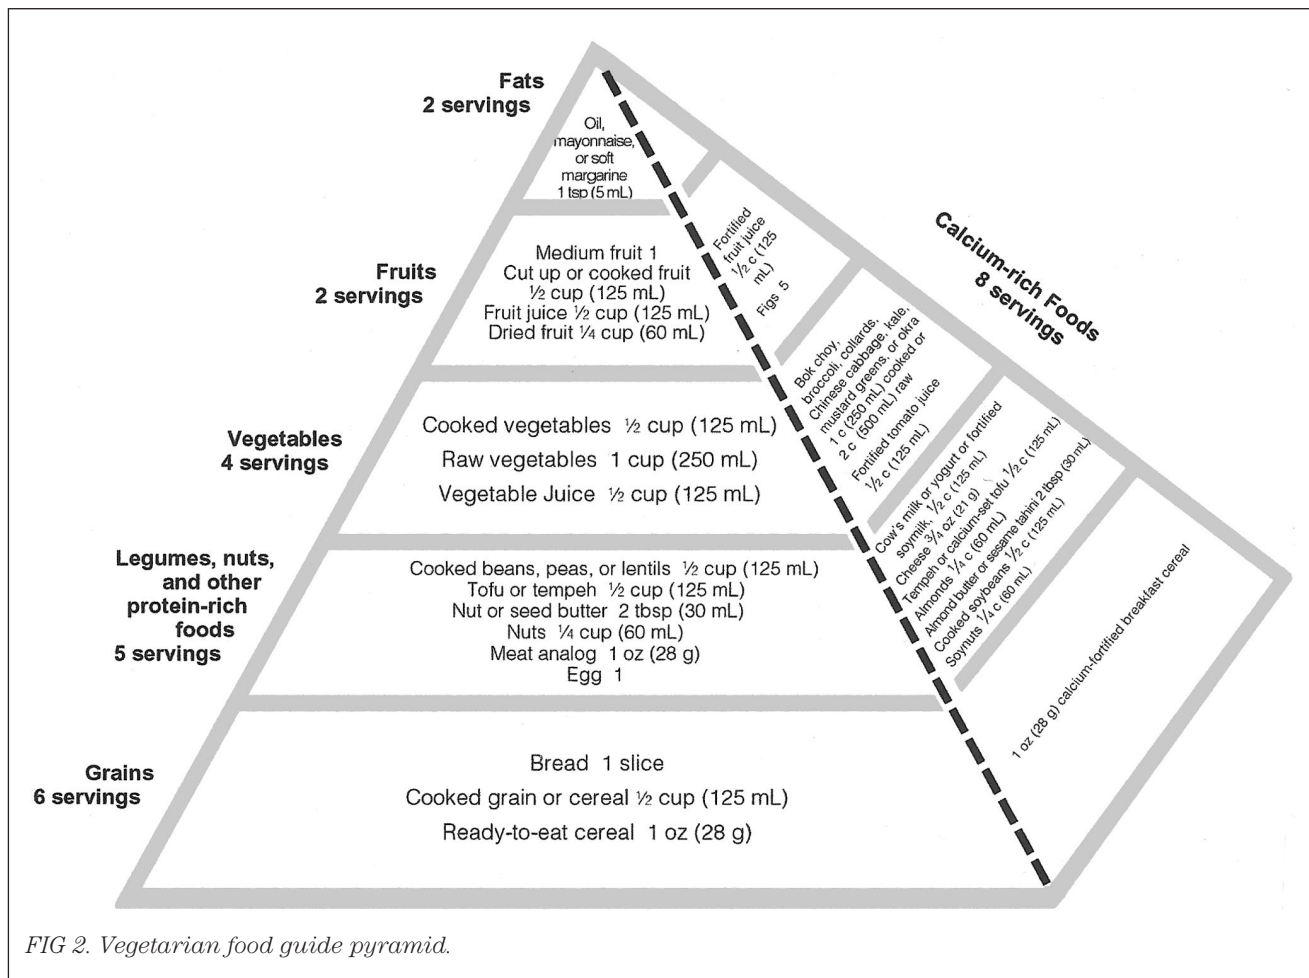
Fats
2 servings

Oil, mayonnaise, or soft margarine 1 tsp (5 mL)

Fruits
2 servings

Medium fruit 1
Cut up or cooked fruit ½ cup (125 mL)
Fruit juice ½ cup (125 mL)
Dried fruit ¼ cup (60 mL)

Vegetables
4 servings

Cooked vegetables ½ cup (125 mL)
Raw vegetables 1 cup (250 mL)
Vegetable Juice ½ cup (125 mL)

Legumes, nuts, and other protein-rich foods
5 servings

Cooked beans, peas, or lentils ½ cup (125 mL)
Tofu or tempeh ½ cup (125 mL)
Nut or seed butter 2 tbsp (30 mL)
Nuts ¼ cup (60 mL)
Meat analog 1 oz (28 g)
Egg 1

Grains
6 servings

Bread 1 slice
Cooked grain or cereal ½ cup (125 mL)
Ready-to-eat cereal 1 oz (28 g)

Calcium-rich Foods
8 servings

Fortified fruit juice ½ c (125 mL)
Figs 5

Bok choy, broccoli, collards, Chinese cabbage, kale, mustard greens, or okra 1 c (250 mL) cooked or 2 c (500 mL) raw
Fortified tomato juice ½ c (125 mL)

Cow's milk or yogurt or fortified soymilk ½ c (125 mL)
Cheese ¾ oz (21 g)
Tempeh or calcium-set tofu ½ c (125 mL)
Almonds ¼ c (60 mL)
Almond butter or sesame tahini 2 tbsp (30 mL)
Cooked soybeans ½ c (125 mL)
Soynuts ¼ c (60 mL)

1 oz (28 g) calcium-fortified breakfast cereal

FIG 2. Vegetarian food guide pyramid.